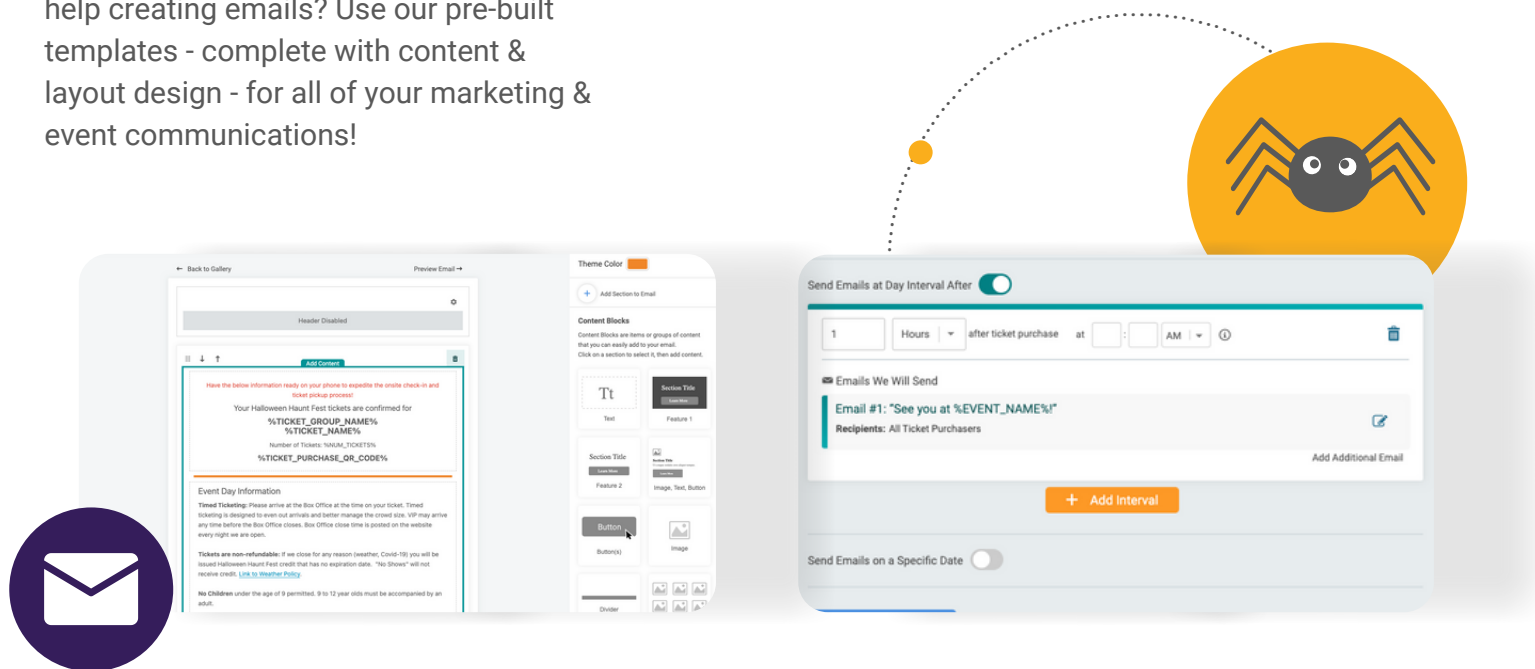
help creating emails? Use our pre-built templates - complete with content & layout design - for all of your marketing & event communications!

← Back to Gallery

Preview Email →

Header Disabled

Add Content

Have the below information ready on your phone to expedite the onsite check-in and ticket pickup process!

Your Halloween Haunt Fest tickets are confirmed for

%TICKET_GROUP_NAME%
%TICKET_NAME%

Number of Tickets: %NUM_TICKETS%

%TICKET_PURCHASE_QR_CODE%

Event Day Information

Timed Ticketing: Please arrive at the Box Office at the time on your ticket. Timed ticketing is designed to even out arrivals and better manage the crowd size. VIP may arrive any time before the Box Office closes. Box Office close time is posted on the website every night we are open.

Tickets are non-refundable: If we close for any reason (weather, Covid-19) you will be issued Halloween Haunt Fest credit that has no expiration date. "No Shows" will not receive credit. Link to Weather Policy.

No Children under the age of 9 permitted. 9 to 12 year olds must be accompanied by an adult.

Theme Color

Add Section to Email

Content Blocks

Content Blocks are items or groups of content that you can easily add to your email. Click on a section to select it, then add content.

Tt

Text

Section Title

Feature 1

Section Title

Feature 2

Image, Text, Button

Button

Button(s)

Image

Divider

Send Emails at Day Interval After

1 | Hours | after ticket purchase | at | : | AM

Emails We Will Send

Email #1: "See you at %EVENT_NAME%!"

Recipients: All Ticket Purchasers

Add Additional Email

+ Add Interval

Send Emails on a Specific Date